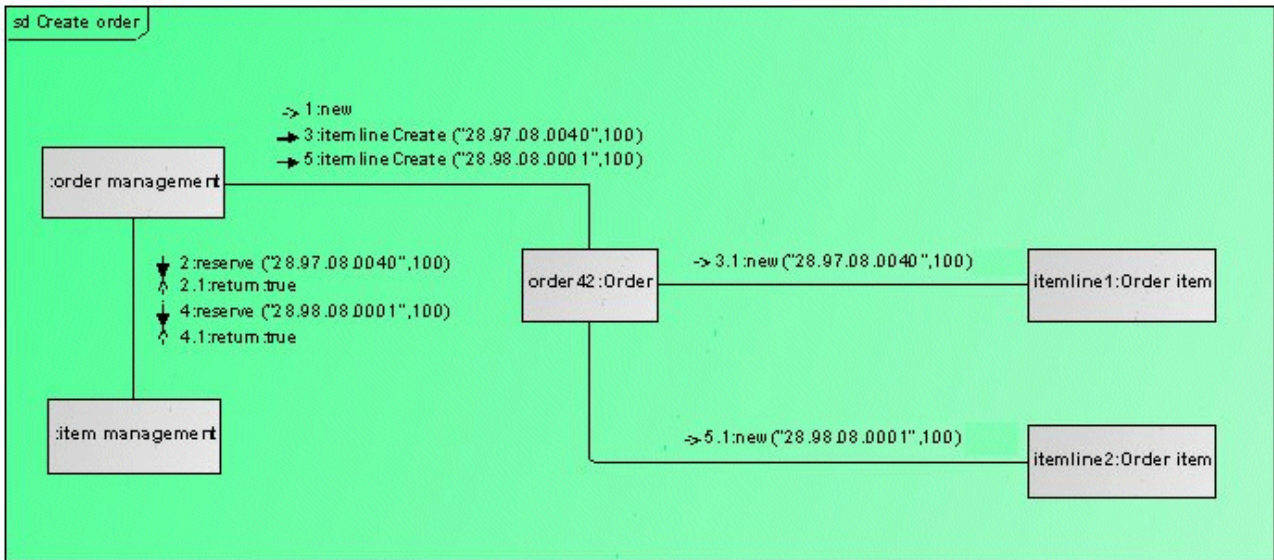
sd Create order

-> 1:new
3:item line Create ("28.97.08.0040",100)
5:item line Create ("28.98.08.0001",100)

:order management

2:reserve ("28.97.08.0040",100)
2.1:return:true
4:reserve ("28.98.08.0001",100)
4.1:return:true

:item management

order42:Order

-> 3.1:new ("28.97.08.0040",100)

itemline1:Order item

-> 5.1:new ("28.98.08.0001",100)

itemline2:Order item